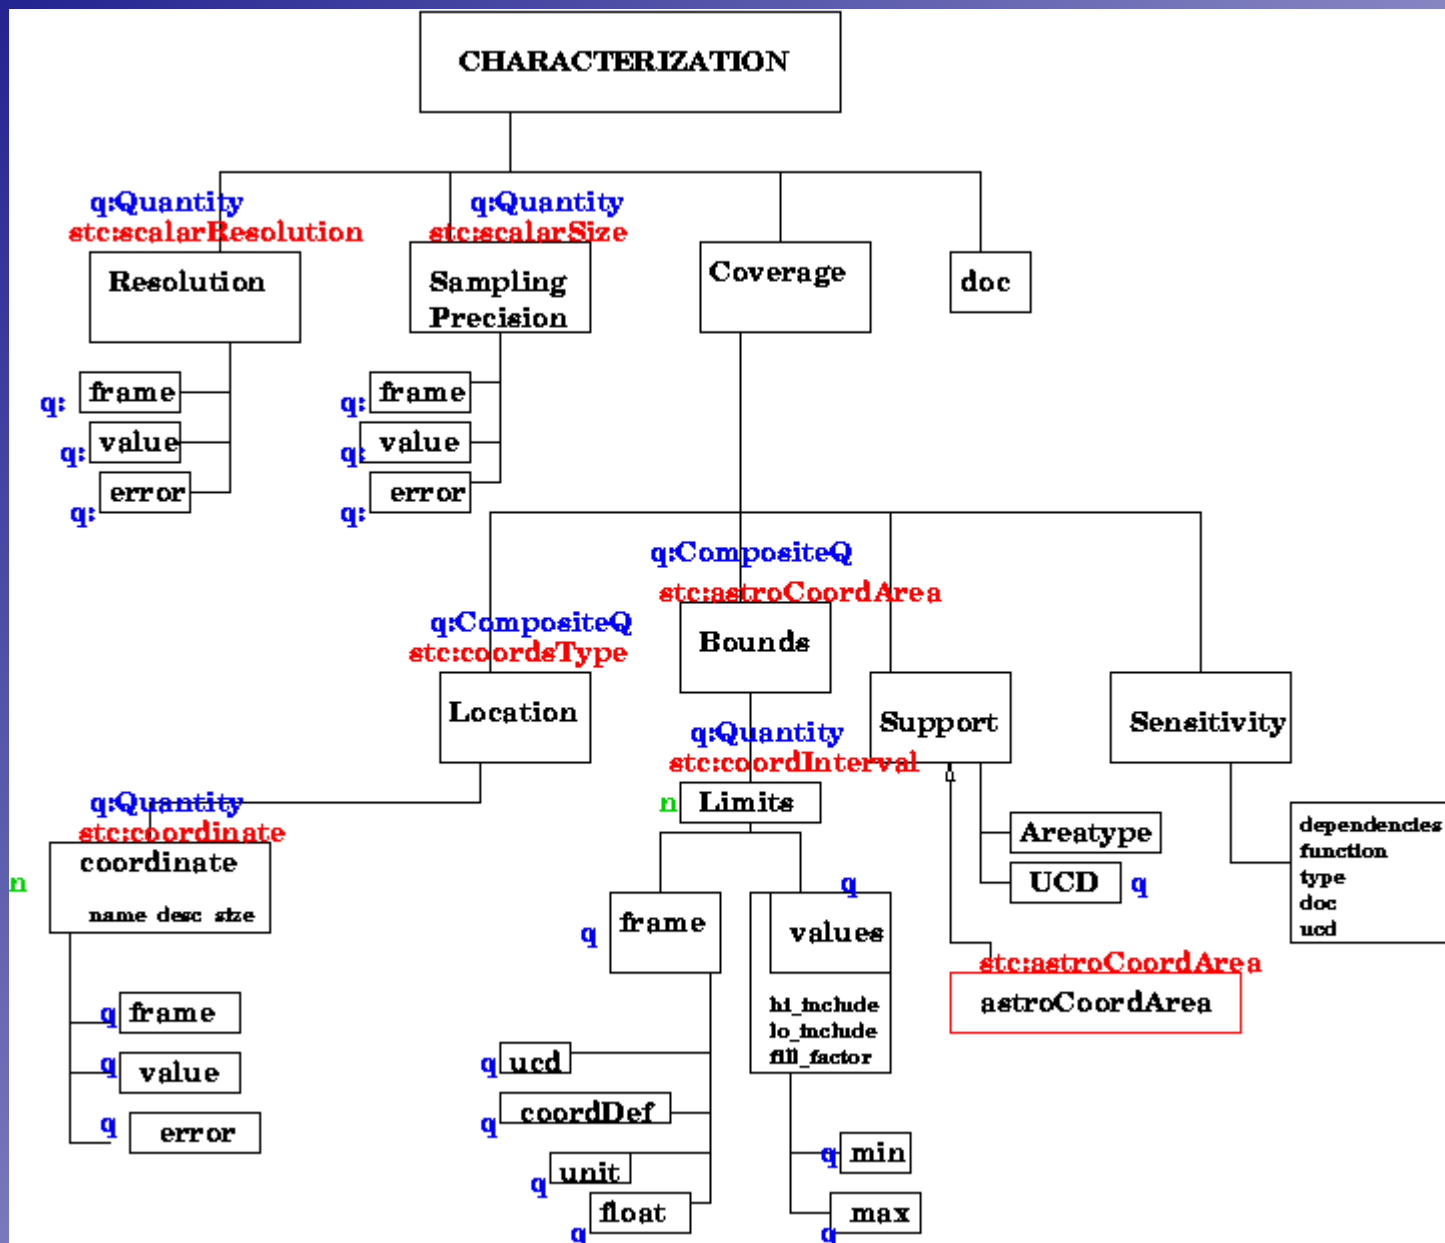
CHARACTERIZATION

q:Quantity
stc:scalarResolution
Resolution

q: frame
q: value
q: error

q:Quantity
stc:scalarSize
Sampling Precision

q: frame
q: value
q: error

Coverage

doc

q:CompositeQ
stc:astroCoordArea
Bounds

q:CompositeQ
stc:coordsType
Location

Support

Sensitivity

q:Quantity
stc:coordInterval
n Limits

Areatype
UCD q

dependencies
function
type
doc
ucd

q:Quantity
stc:coordinate
n coordinate
name desc size

q frame
q value
q error

q frame

q values
hi_include
lo_include
fill_factor

stc:astroCoordArea
astroCoordArea

q ucd
q coordDef
q unit
q float

q min
q max